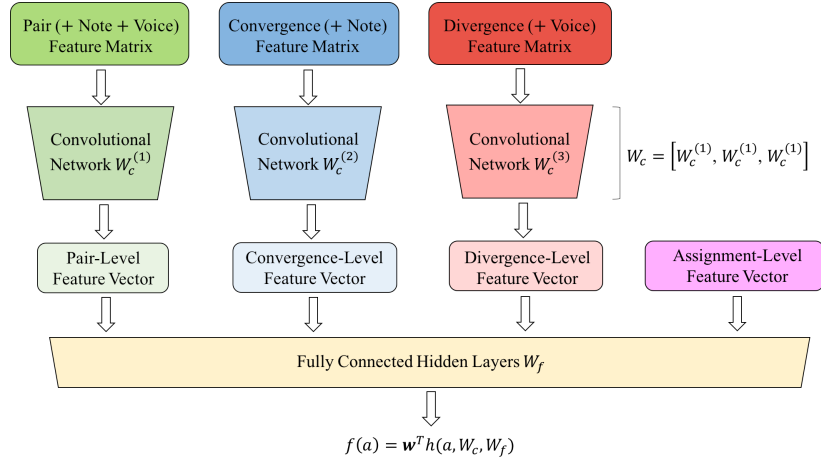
Pair (+ Note + Voice) Feature Matrix

Convergence (+ Note) Feature Matrix

Divergence (+ Voice) Feature Matrix

Convolutional Network $W_c^{(1)}$

Convolutional Network $W_c^{(2)}$

Convolutional Network $W_c^{(3)}$

$W_c = \left[W_c^{(1)}, W_c^{(1)}, W_c^{(1)}\right]$

Pair-Level Feature Vector

Convergence-Level Feature Vector

Divergence-Level Feature Vector

Assignment-Level Feature Vector

Fully Connected Hidden Layers $W_f$

$f(a) = \boldsymbol{w}^T h(a, W_c, W_f)$